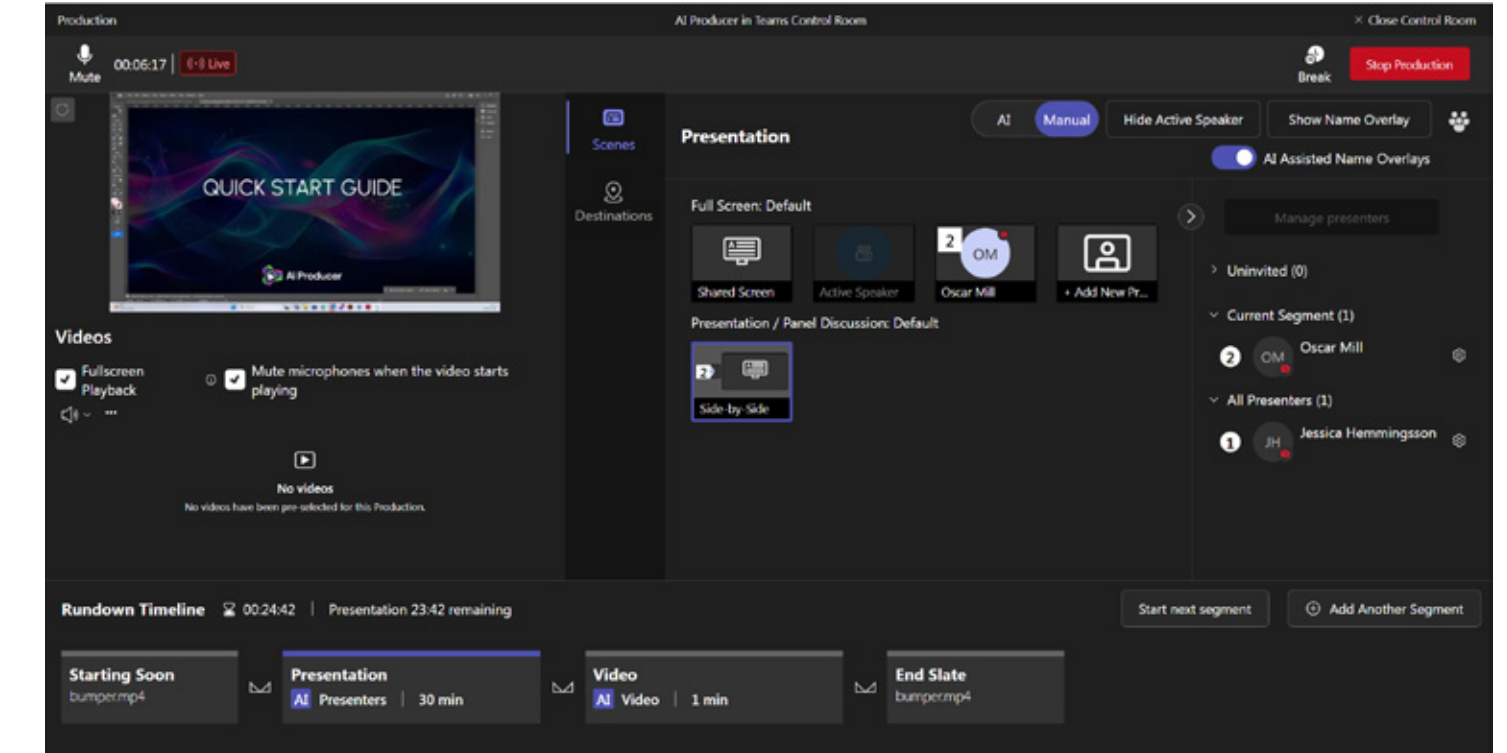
Production

AI Producer in Teams Control Room

× Close Control Room

Mute 00:06:17 Live

Break Stop Production

QUICK START GUIDE

AI Producer

Scenes

Destinations

Presentation

AI Manual Hide Active Speaker Show Name Overlay

AI Assisted Name Overlays

Full Screen: Default

Shared Screen Active Speaker 2 OM Oscar Mill + Add New Pr...

Presentation / Panel Discussion: Default

2 Side-by-Side

Manage presenters

Uninvited (0)

Current Segment (1)

2 OM Oscar Mill

All Presenters (1)

1 JH Jessica Hemmingsson

Videos

Fullscreen Playback

Mute microphones when the video starts playing

No videos

No videos have been pre-selected for this Production.

Rundown Timeline 00:24:42 | Presentation 23:42 remaining

Start next segment

Add Another Segment

Starting Soon
bumper.mp4

Presentation
AI Presenters | 30 min

Video
AI Video | 1 min

End Slate
bumper.mp4